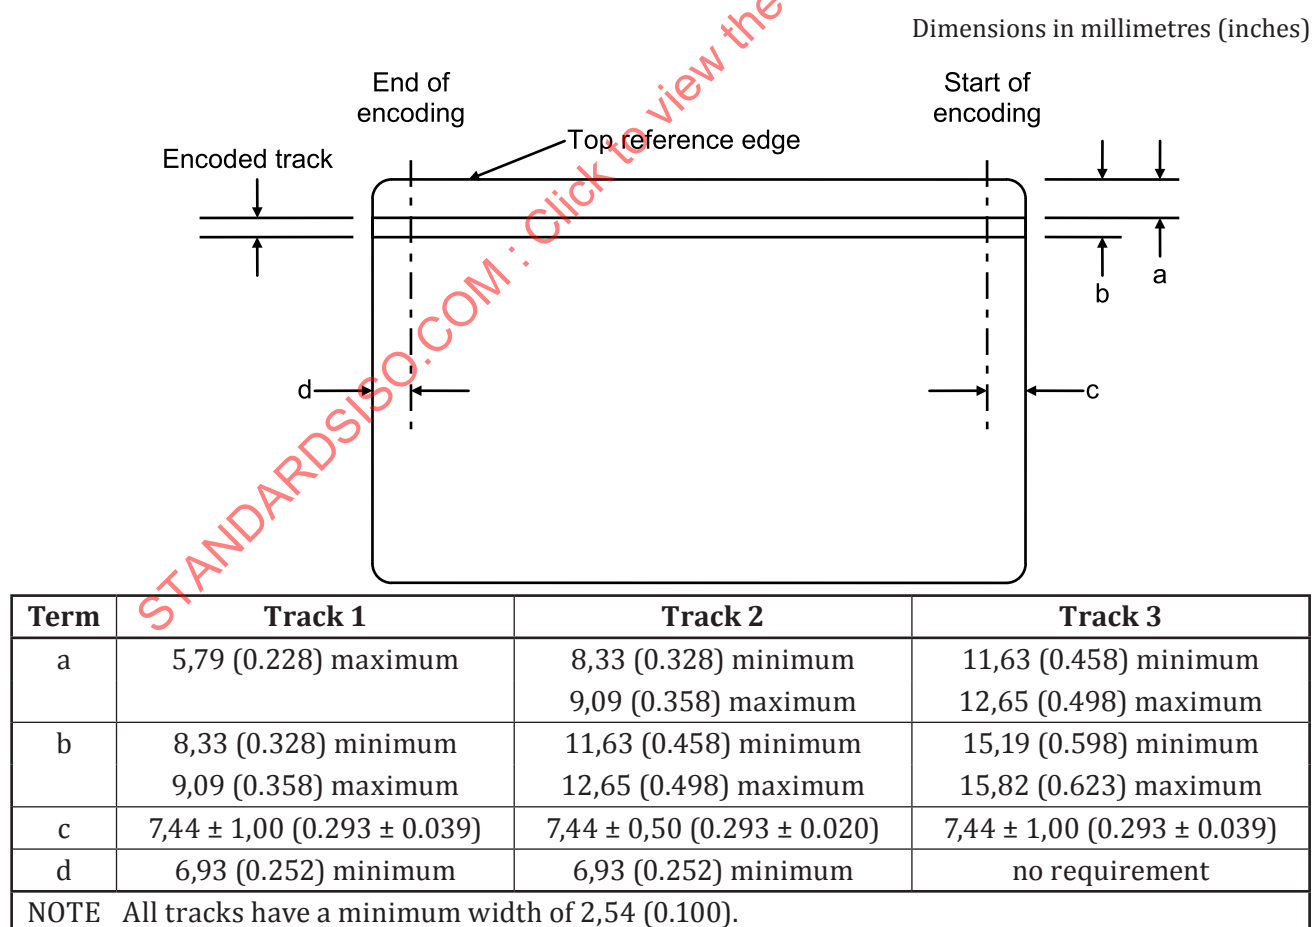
Dimensions in millimetres (inches)

End of encoding

Start of encoding

Top reference edge

Encoded track

a

b

d

c

STANDARDSISO.COM : Click to view the

| Term | Track 1 | Track 2 | Track 3 |
|---|---|---|---|
| a | 5,79 (0.228) maximum | 8,33 (0.328) minimum<br>9,09 (0.358) maximum | 11,63 (0.458) minimum<br>12,65 (0.498) maximum |
| b | 8,33 (0.328) minimum<br>9,09 (0.358) maximum | 11,63 (0.458) minimum<br>12,65 (0.498) maximum | 15,19 (0.598) minimum<br>15,82 (0.623) maximum |
| c | 7,44 ± 1,00 (0.293 ± 0.039) | 7,44 ± 0,50 (0.293 ± 0.020) | 7,44 ± 1,00 (0.293 ± 0.039) |
| d | 6,93 (0.252) minimum | 6,93 (0.252) minimum | no requirement |

NOTE All tracks have a minimum width of 2,54 (0.100).